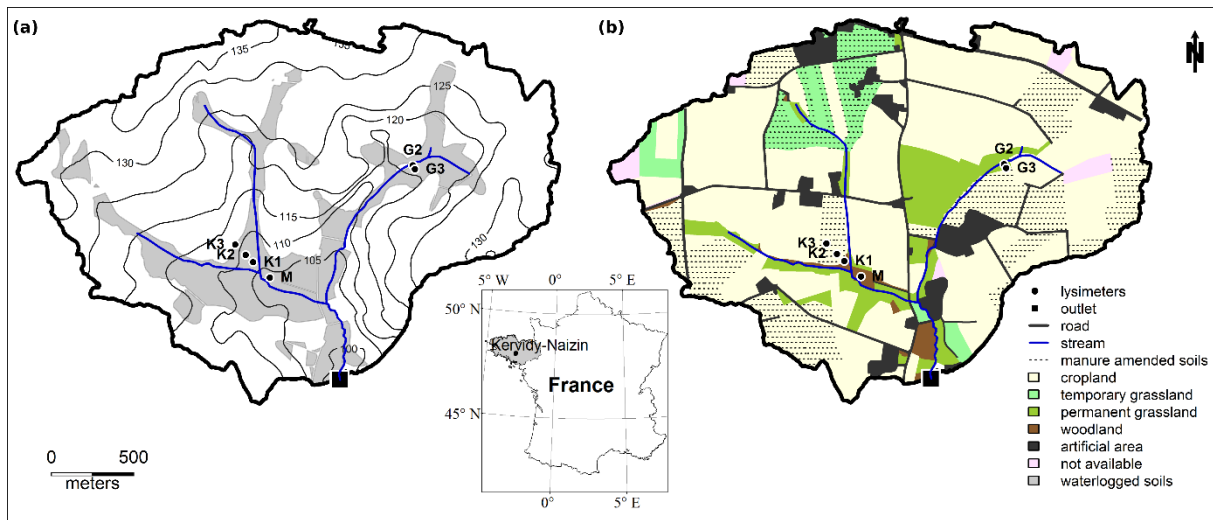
(a)

135
130
125
120
130
G2
G3
115
110
K3
K2
K1
105
M
130
100

0 500
meters

5° W 0° 5° E
50° N
Kerydy-Naizin
France
45° N
0° 5° E

(b)

N

G2
G3
K3
K2
K1
M

lysimeters
outlet
road
stream
manure amended soils
cropland
temporary grassland
permanent grassland
woodland
artificial area
not available
waterlogged soils